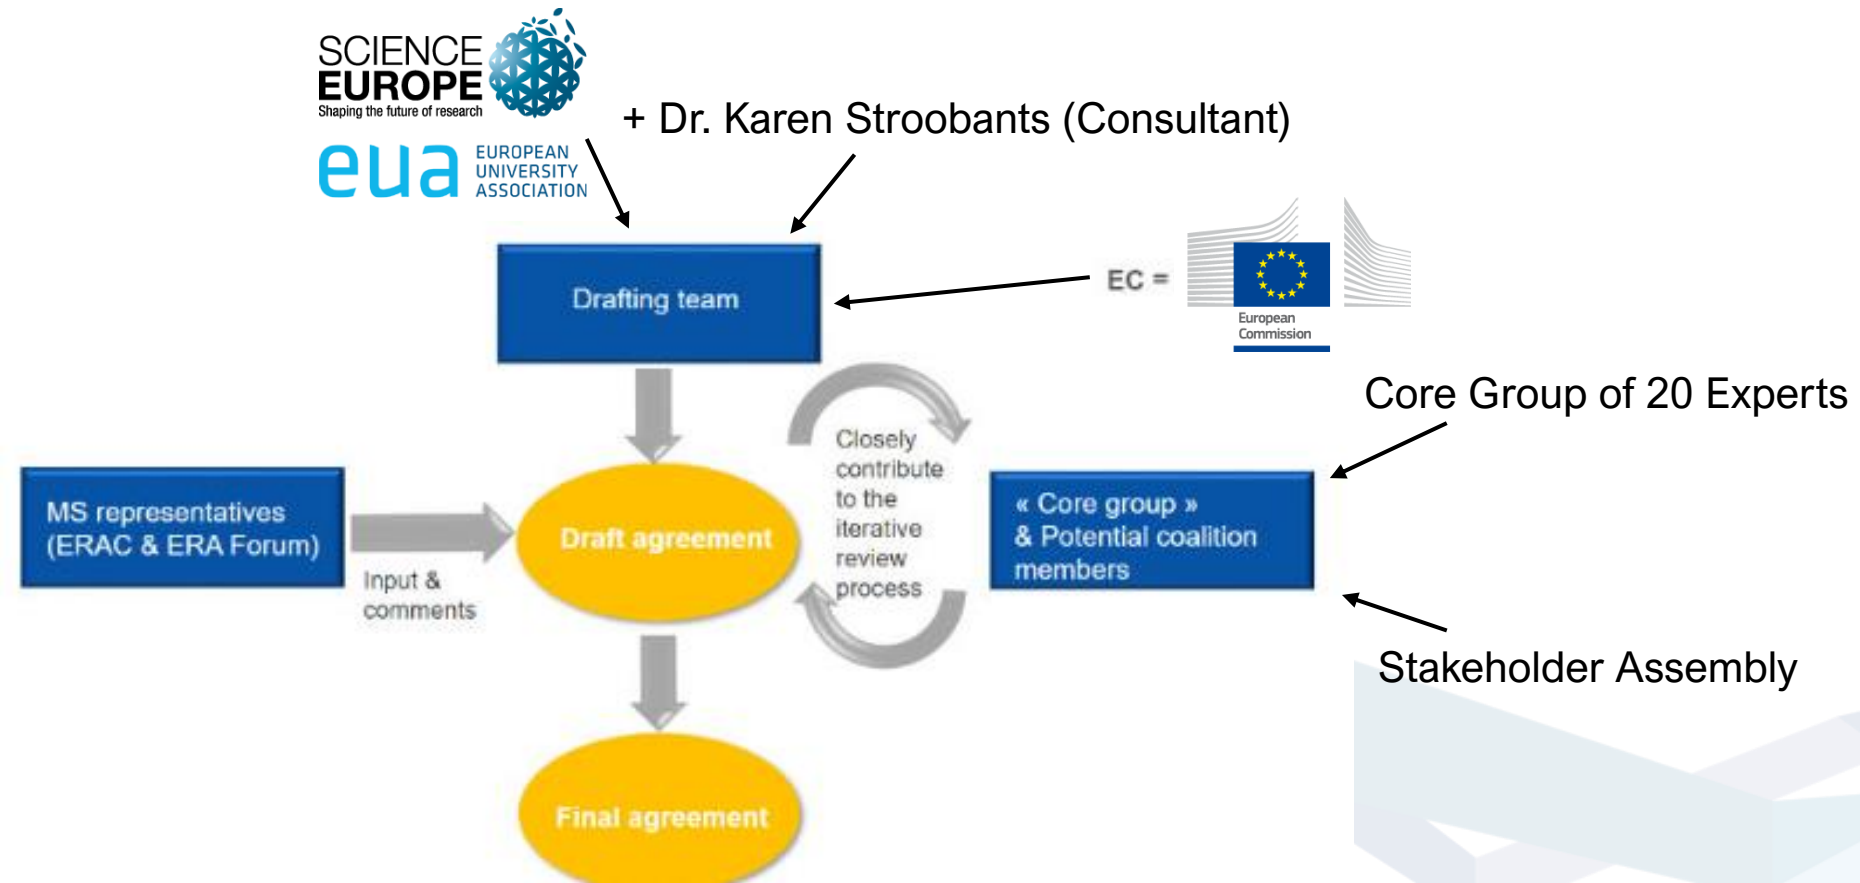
SCIENCE EUROPE
Shaping the future of research

eua EUROPEAN UNIVERSITY ASSOCIATION

+ Dr. Karen Stroobants (Consultant)

Drafting team

EC =

European Commission

Core Group of 20 Experts

Closely contribute to the iterative review process

MS representatives (ERAC & ERA Forum)

Input & comments

Draft agreement

« Core group » & Potential coalition members

Stakeholder Assembly

Final agreement